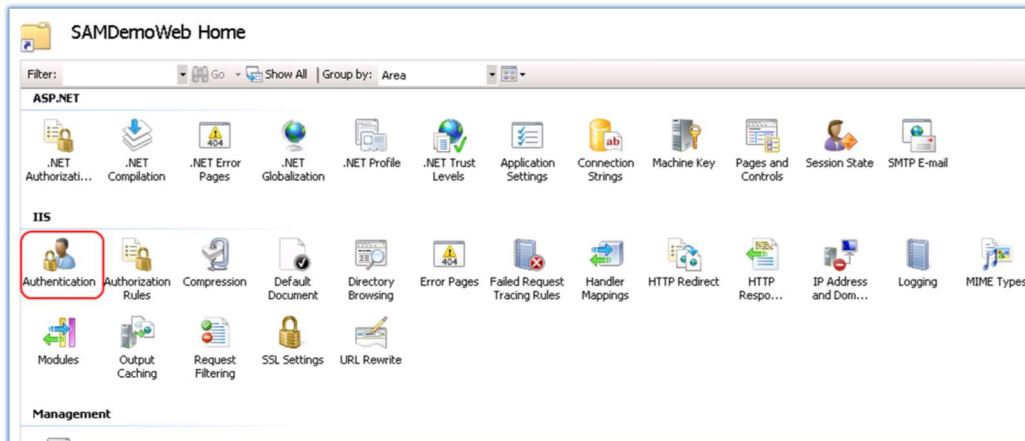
SAMDemoWeb Home

Filter: Go Show All | Group by: Area

ASP.NET

.NET Authorizati... .NET Compilation .NET Error Pages .NET Globalization .NET Profile .NET Trust Levels Application Settings Connection Strings Machine Key Pages and Controls Session State SMTP E-mail

IIS

Authentication Authorization Rules Compression Default Document Directory Browsing Error Pages Failed Request Tracing Rules Handler Mappings HTTP Redirect HTTP Respo... IP Address and Dom... Logging MIME Types

Modules Output Caching Request Filtering SSL Settings URL Rewrite

Management